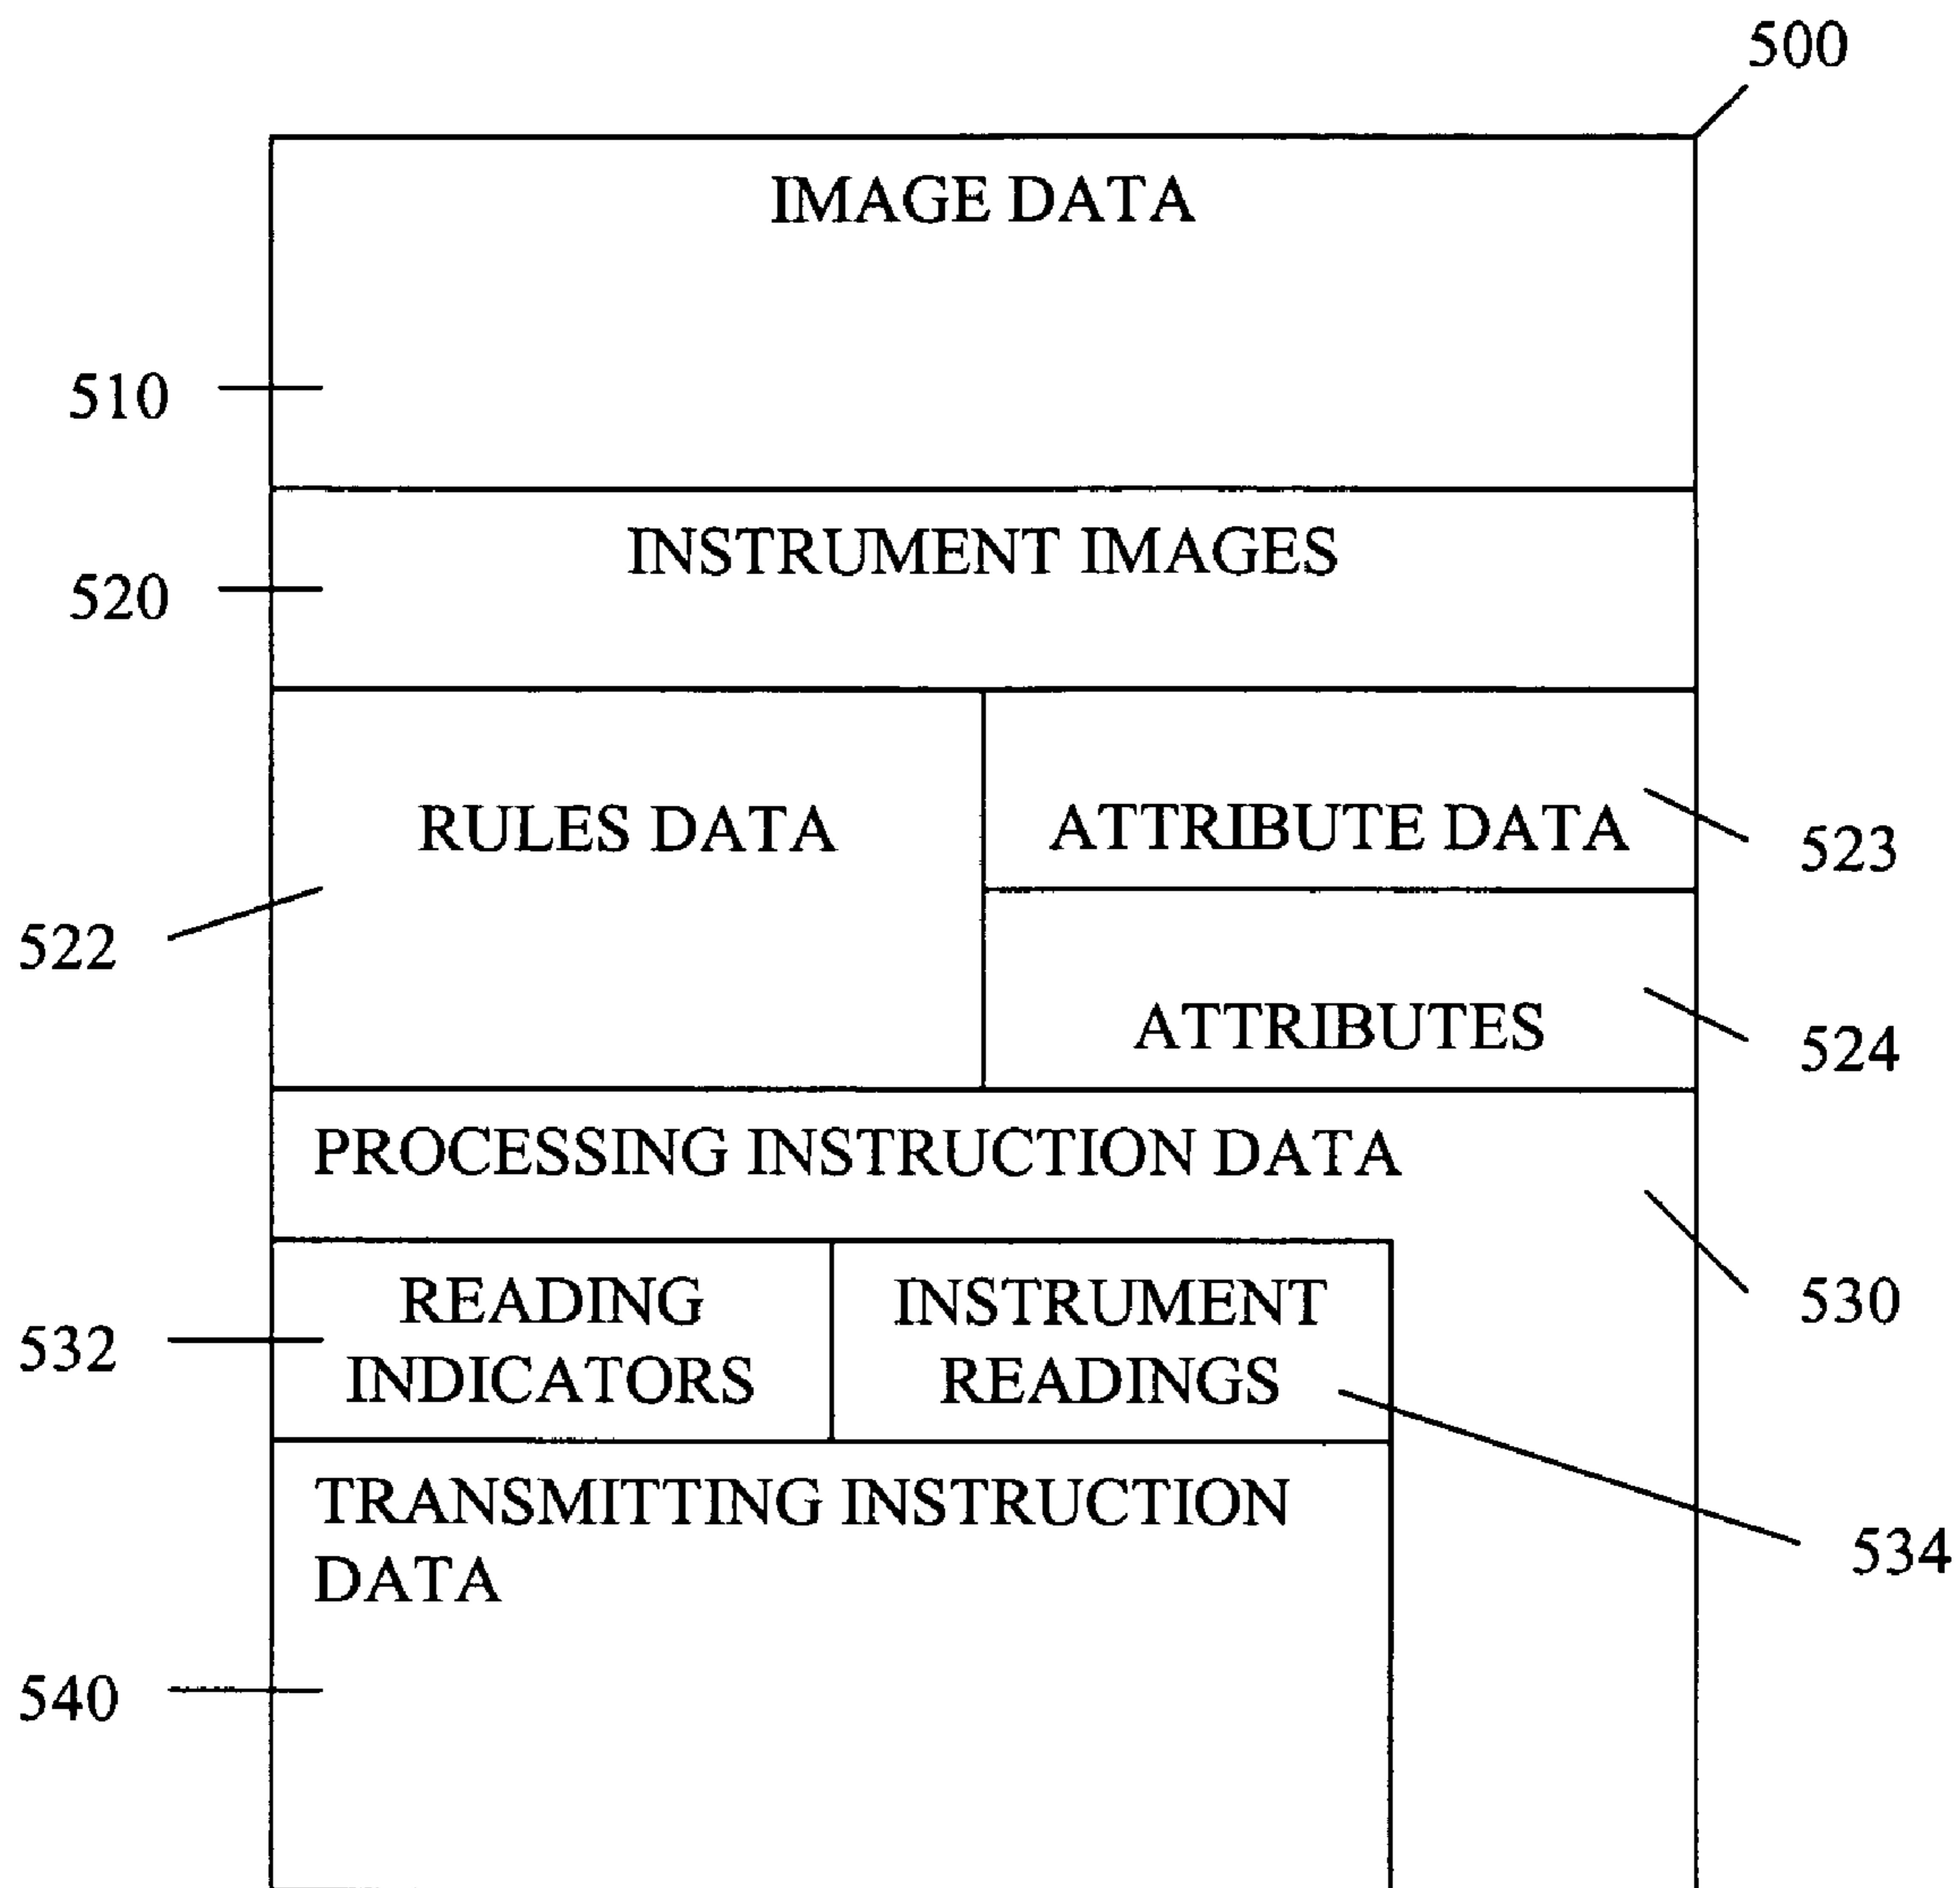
500

IMAGE DATA

510

INSTRUMENT IMAGES

520

RULES DATA

ATTRIBUTE DATA

523

522

ATTRIBUTES

524

PROCESSING INSTRUCTION DATA

530

532

READING INDICATORS

INSTRUMENT READINGS

TRANSMITTING INSTRUCTION DATA

534

540